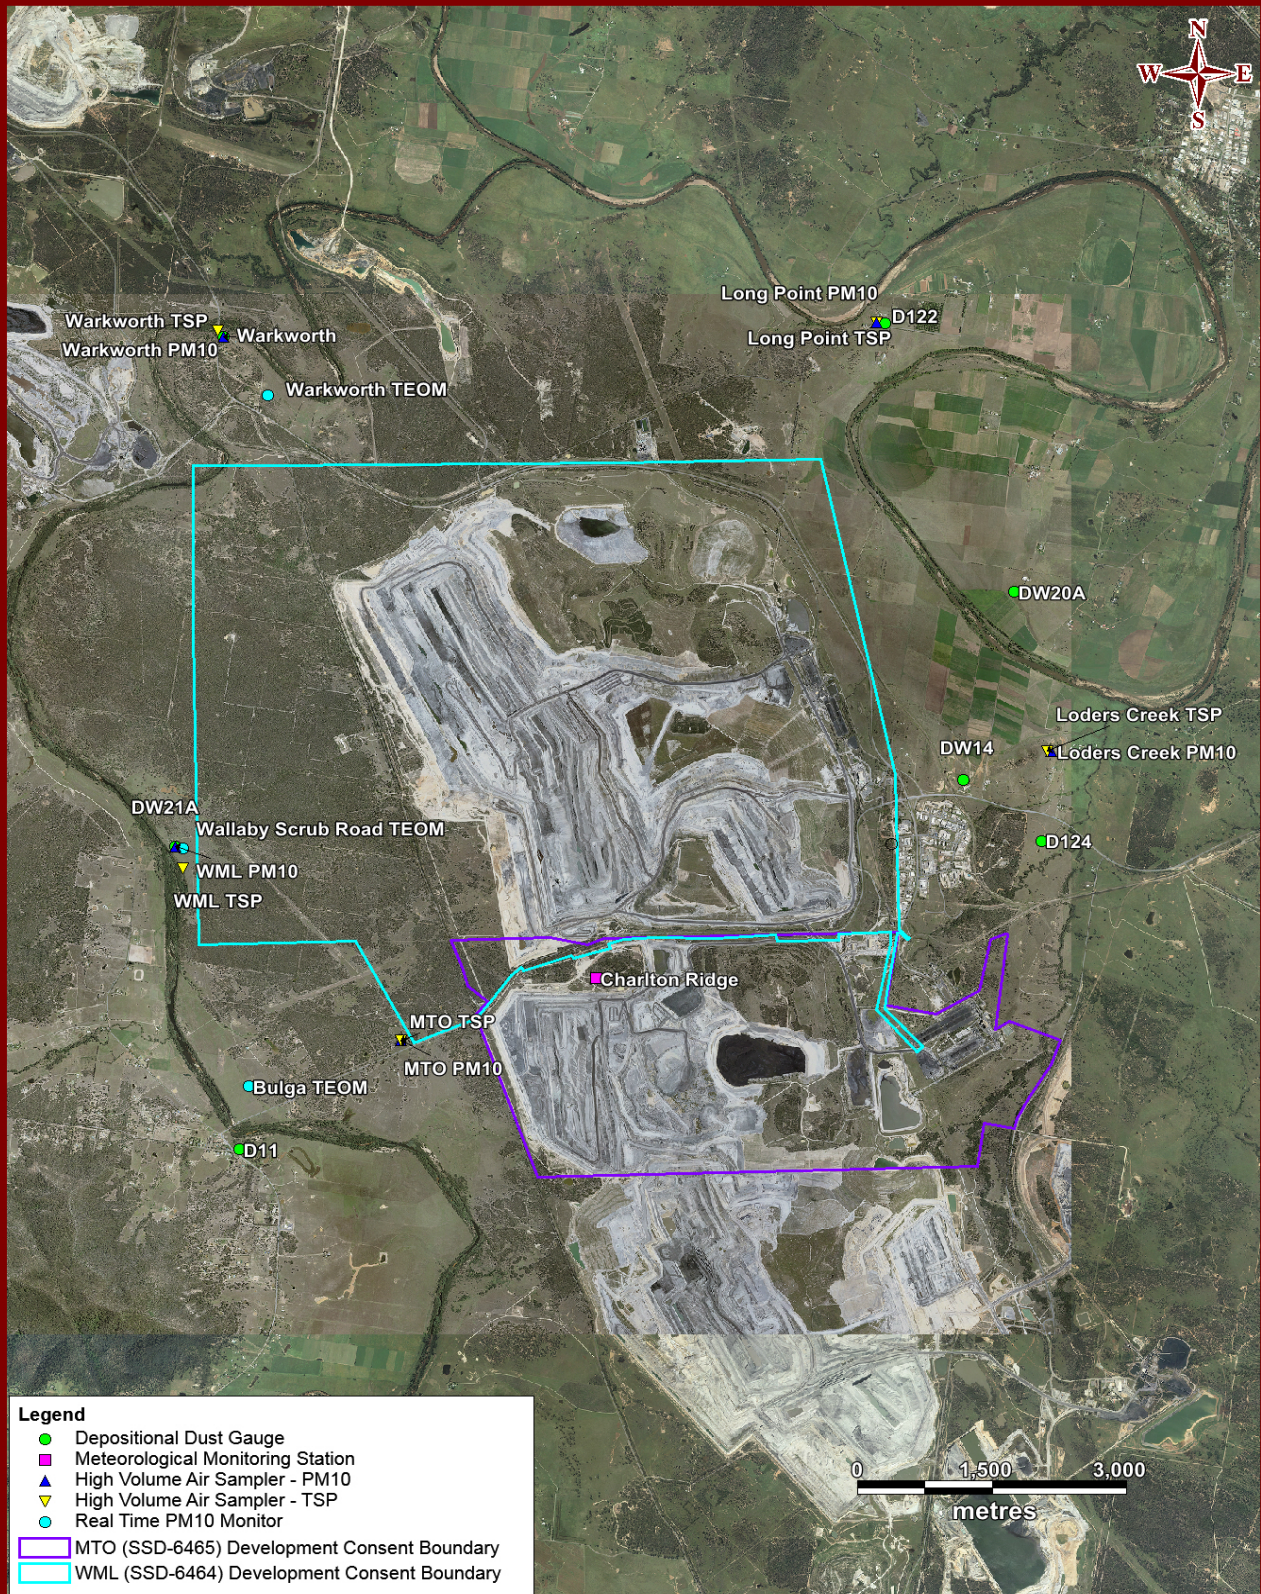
N
W
E
S

Long Point PM10
D122
Long Point TSP

Warkworth TSP
Warkworth
Warkworth PM10

Warkworth TEOM

DW20A

Loders Creek TSP
DW14
Loders Creek PM10

DW21A
Wallaby Scrub Road TEOM
WML PM10
WML TSP

D124

Charlton Ridge

MTO TSP
MTO PM10

Bulga TEOM

D11

Legend
Depositional Dust Gauge
Meteorological Monitoring Station
High Volume Air Sampler - PM10
High Volume Air Sampler - TSP
Real Time PM10 Monitor
MTO (SSD-6465) Development Consent Boundary
WML (SSD-6464) Development Consent Boundary

0
1,500
3,000
metres